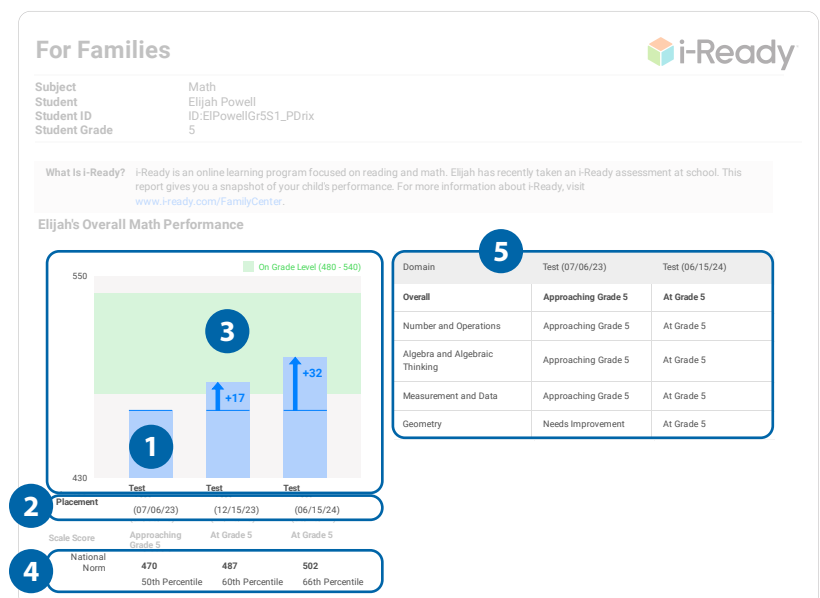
For Families

i-Ready

Subject Math
Student Elijah Powell
Student ID ID:ElPowellGr5S1_PDrix
Student Grade 5

What Is i-Ready? i-Ready is an online learning program focused on reading and math. Elijah has recently taken an i-Ready assessment at school. This report gives you a snapshot of your child's performance. For more information about i-Ready, visit www.i-ready.com/FamilyCenter.

Elijah's Overall Math Performance

On Grade Level (480 - 540)

550

430

3

+17

+32

1

Test
Test
Test

2

Placement
(07/06/23)
(12/15/23)
(06/15/24)

Scale Score
Approaching Grade 5
At Grade 5
At Grade 5

4

National Norm
470
50th Percentile
487
60th Percentile
502
66th Percentile

5

| Domain | Test (07/06/23) | Test (06/15/24) |
|---|---|---|
| Overall | Approaching Grade 5 | At Grade 5 |
| Number and Operations | Approaching Grade 5 | At Grade 5 |
| Algebra and Algebraic Thinking | Approaching Grade 5 | At Grade 5 |
| Measurement and Data | Approaching Grade 5 | At Grade 5 |
| Geometry | Needs Improvement | At Grade 5 |